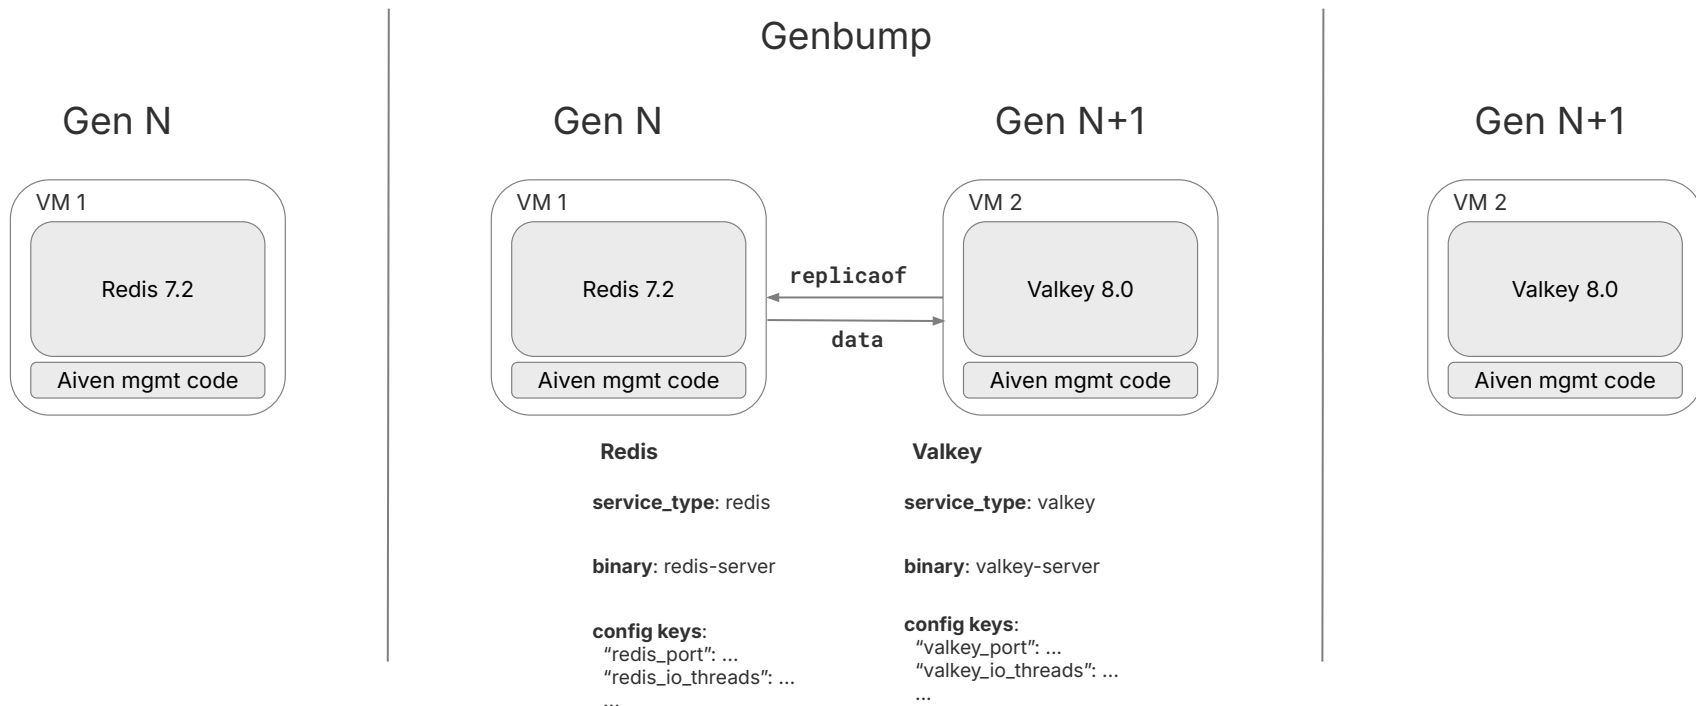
Gen N

VM 1

Redis 7.2

Aiven mgmt code

Genbump

Gen N

VM 1

Redis 7.2

Aiven mgmt code

Gen N+1

VM 2

Valkey 8.0

Aiven mgmt code

replicaof

data

Redis

**service_type**: redis

**binary**: redis-server

**config keys**:
"redis_port": ...
"redis_io_threads": ...
...

Valkey

**service_type**: valkey

**binary**: valkey-server

**config keys**:
"valkey_port": ...
"valkey_io_threads": ...
...

Gen N+1

VM 2

Valkey 8.0

Aiven mgmt code